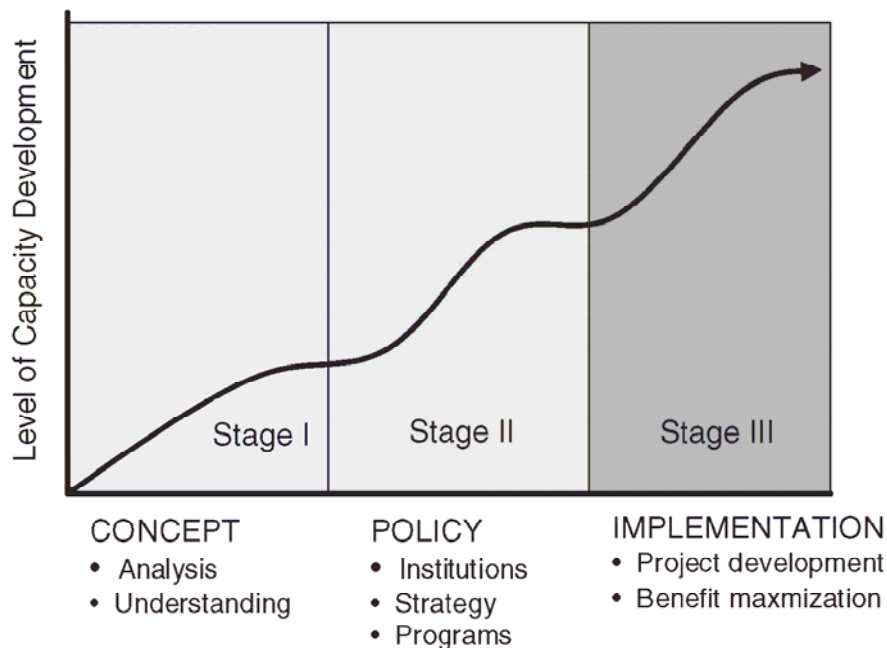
Level of Capacity Development

Stage I

Stage II

Stage III

CONCEPT
• Analysis
• Understanding

POLICY
• Institutions
• Strategy
• Programs

IMPLEMENTATION
• Project development
• Benefit maxmization